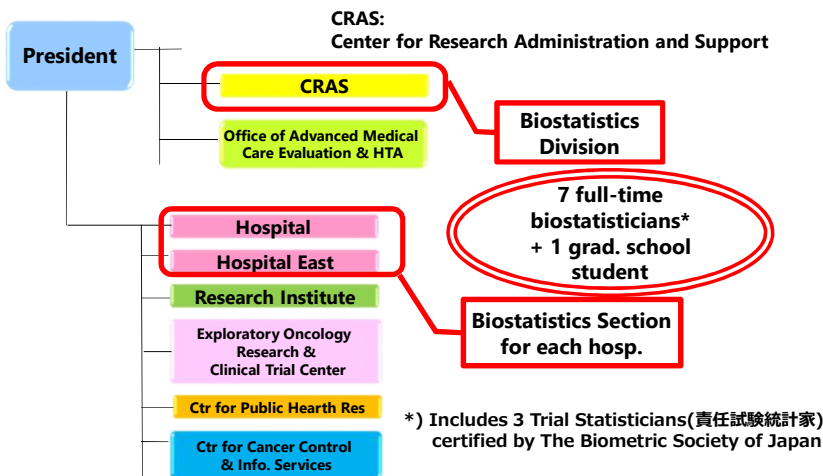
CRAS:
Center for Research Administration and Support

President

CRAS

Biostatistics Division

Office of Advanced Medical Care Evaluation & HTA

7 full-time biostatisticians*
+ 1 grad. school student

Hospital

Hospital East

Research Institute

Biostatistics Section for each hosp.

Exploratory Oncology Research & Clinical Trial Center

Ctr for Public Hearth Res

*) Includes 3 Trial Statisticians(責任試験統計家) certified by The Biometric Society of Japan

Ctr for Cancer Control & Info. Services